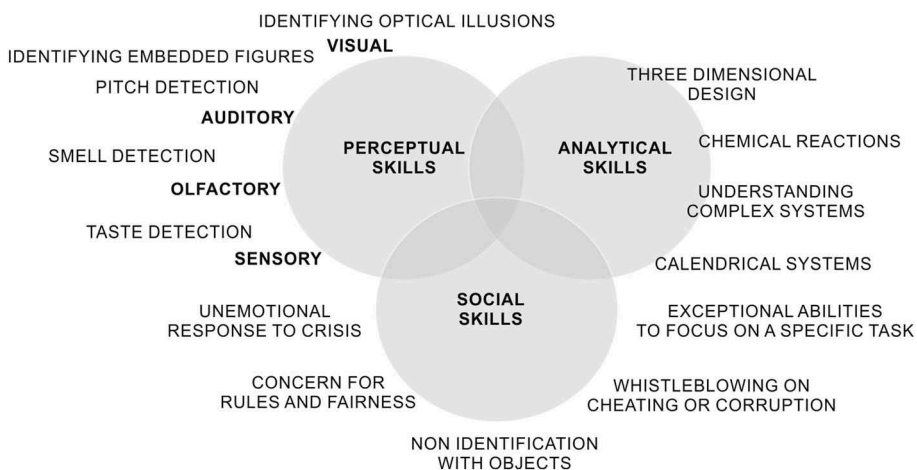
IDENTIFYING OPTICAL ILLUSIONS

VISUAL

IDENTIFYING EMBEDDED FIGURES

PITCH DETECTION

AUDITORY

SMELL DETECTION

OLFACTORY

TASTE DETECTION

SENSORY

PERCEPTUAL SKILLS

ANALYTICAL SKILLS

SOCIAL SKILLS

THREE DIMENSIONAL DESIGN

CHEMICAL REACTIONS

UNDERSTANDING COMPLEX SYSTEMS

CALENDRICAL SYSTEMS

UNEMOTIONAL RESPONSE TO CRISIS

EXCEPTIONAL ABILITIES TO FOCUS ON A SPECIFIC TASK

CONCERN FOR RULES AND FAIRNESS

WHISTLEBLOWING ON CHEATING OR CORRUPTION

NON IDENTIFICATION WITH OBJECTS